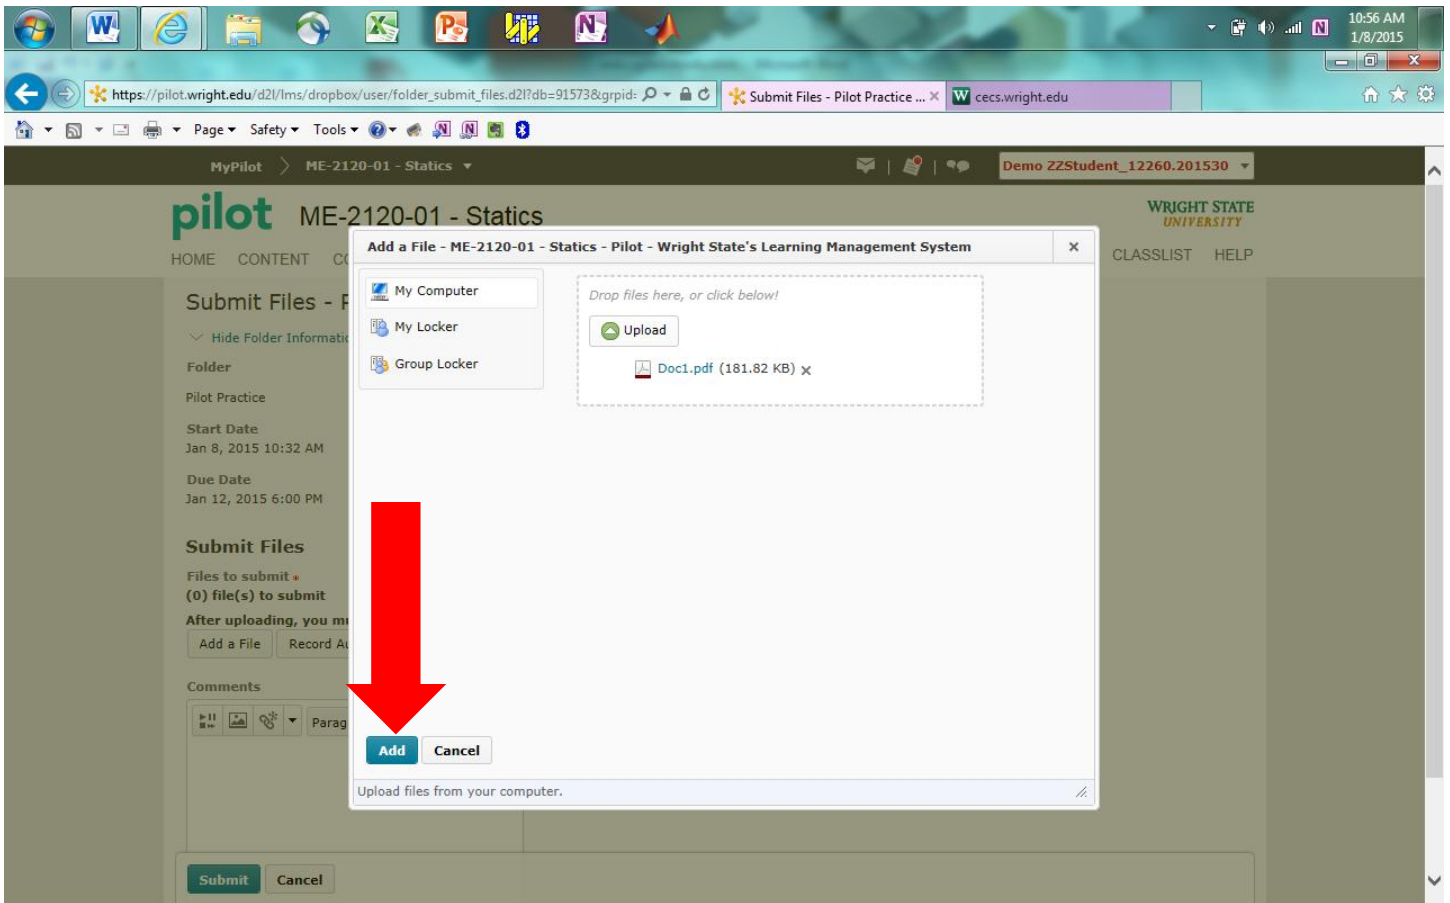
10:56 AM
1/8/2015

https://pilot.wright.edu/d2l/lms/dropbox/user/folder_submit_files.d2l?db=91573&grpid:
Submit Files - Pilot Practice ... ×
cecs.wright.edu

Page ▾ Safety ▾ Tools ▾

MyPilot > ME-2120-01 - Statics ▾
Demo ZZStudent_12260.201530

pilot ME-2120-01 - Statics
WRIGHT STATE UNIVERSITY
HOME CONTENT C
CLASSLIST HELP

Submit Files - F
Hide Folder Informati
Folder
Pilot Practice
Start Date
Jan 8, 2015 10:32 AM
Due Date
Jan 12, 2015 6:00 PM

Submit Files
Files to submit *
(0) file(s) to submit
After uploading, you m
Add a File
Record A
Comments
Parag

Submit Cancel

Add a File - ME-2120-01 - Statics - Pilot - Wright State's Learning Management System ×
My Computer
My Locker
Group Locker
Drop files here, or click below!
Upload
Doc1.pdf (181.82 KB) ×
Add Cancel
Upload files from your computer.